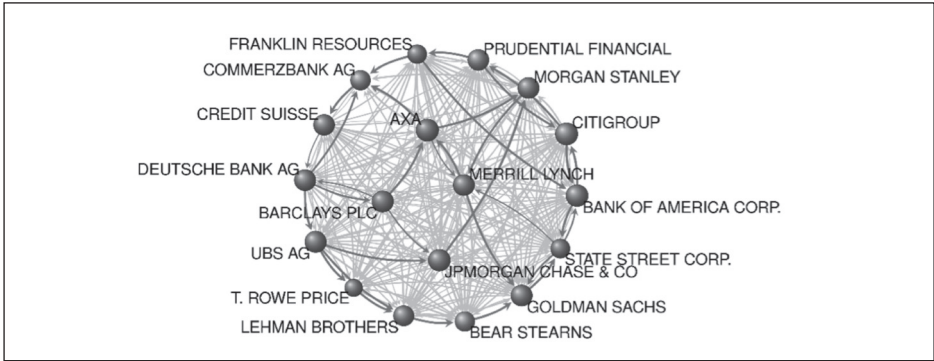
FRANKLIN RESOURCES
PRUDENTIAL FINANCIAL
COMMERZBANK AG
MORGAN STANLEY
CREDIT SUISSE
AXA
CITIGROUP
DEUTSCHE BANK AG
MERRILL LYNCH
BARCLAYS PLC
BANK OF AMERICA CORP.
UBS AG
STATE STREET CORP.
JPMORGAN CHASE & CO
T. ROWE PRICE
GOLDMAN SACHS
LEHMAN BROTHERS
BEAR STEARNS